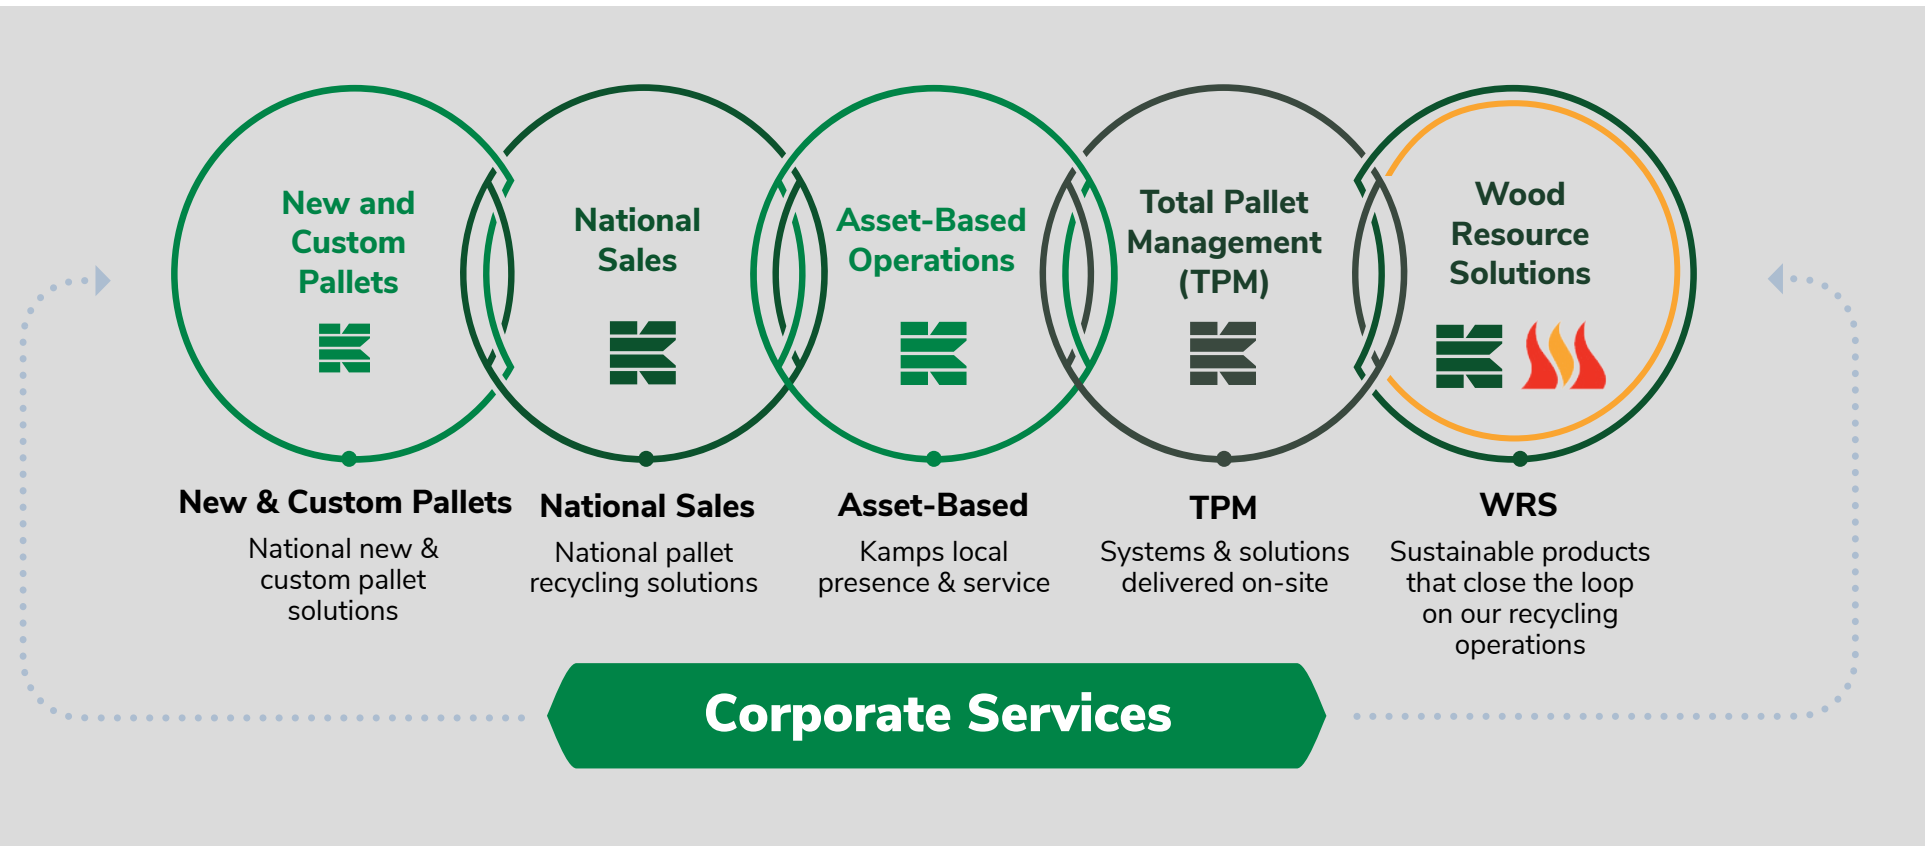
New and Custom Pallets

National Sales

Asset-Based Operations

Total Pallet Management (TPM)

Wood Resource Solutions

New & Custom Pallets

National new & custom pallet solutions

National Sales

National pallet recycling solutions

Asset-Based

Kamps local presence & service

TPM

Systems & solutions delivered on-site

WRS

Sustainable products that close the loop on our recycling operations

Corporate Services